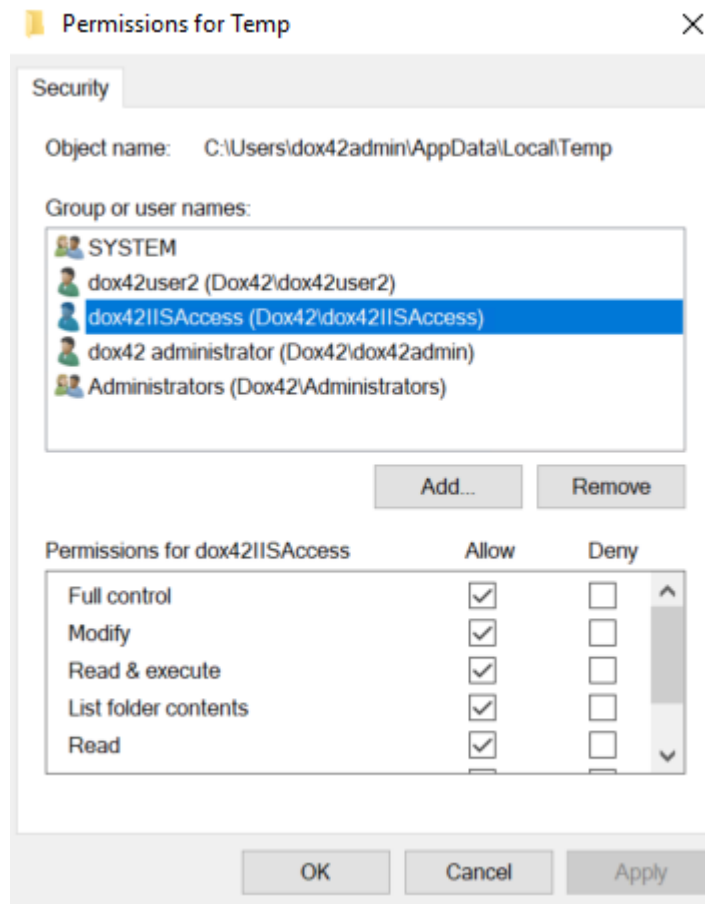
Permissions for Temp

Security

Object name: C:\Users\dox42admin\AppData\Local\Temp

Group or user names:

SYSTEM
dox42user2 (Dox42\dox42user2)
dox42IISAccess (Dox42\dox42IISAccess)
dox42 administrator (Dox42\dox42admin)
Administrators (Dox42\Administrators)

Add...
Remove

| Permissions for dox42IISAccess | Allow | Deny |
|---|---|---|
| Full control | ☑ | ☐ |
| Modify | ☑ | ☐ |
| Read & execute | ☑ | ☐ |
| List folder contents | ☑ | ☐ |
| Read | ☑ | ☐ |

OK
Cancel
Apply